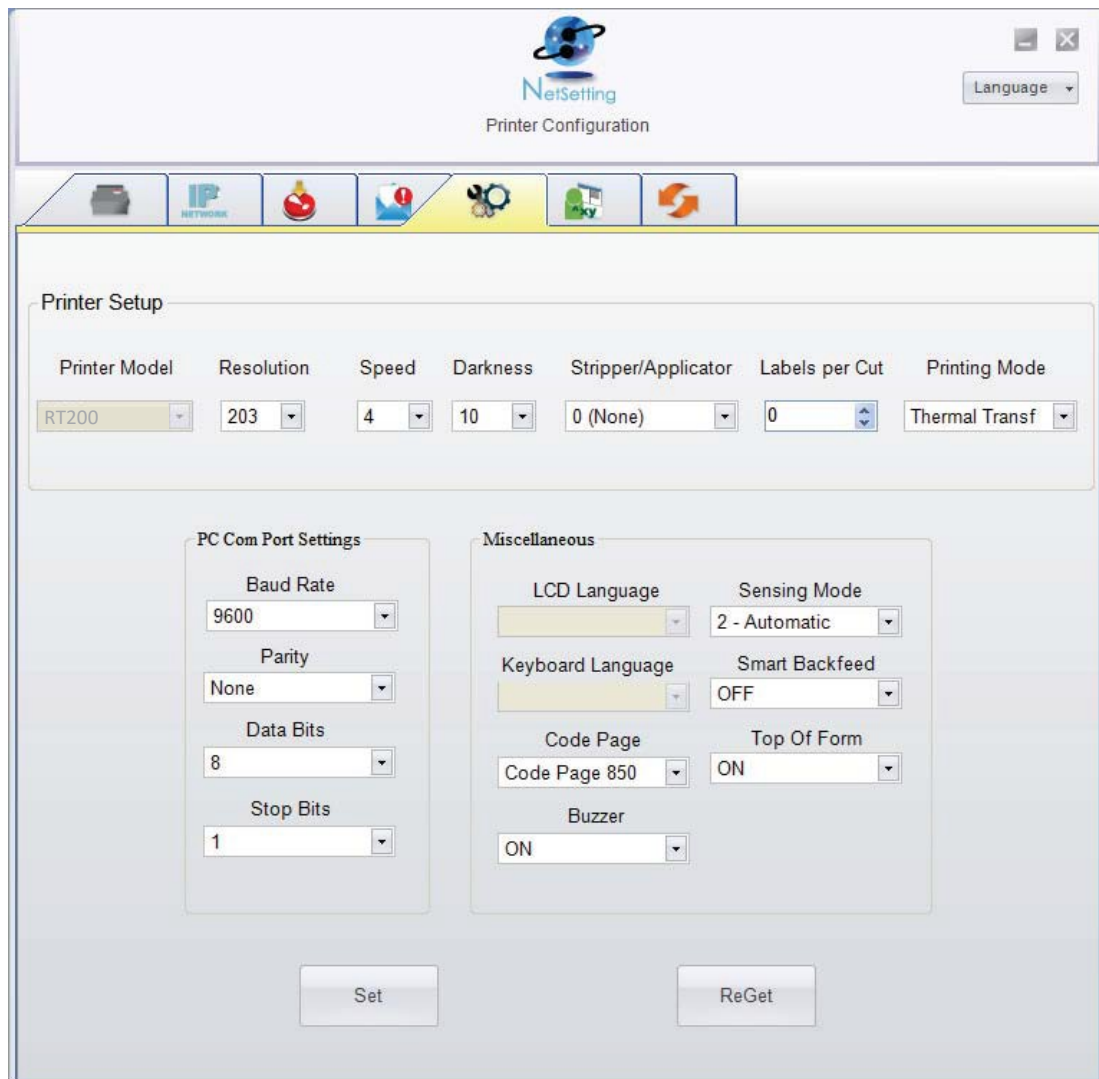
NetSetting
Printer Configuration

Language

IP NETWORK

xy

Printer Setup

Printer Model
RT200

Resolution
203

Speed
4

Darkness
10

Stripper/Applicator
0 (None)

Labels per Cut
0

Printing Mode
Thermal Transf

PC Com Port Settings

Baud Rate
9600

Parity
None

Data Bits
8

Stop Bits
1

Miscellaneous

LCD Language

Keyboard Language

Code Page
Code Page 850

Buzzer
ON

Sensing Mode
2 - Automatic

Smart Backfeed
OFF

Top Of Form
ON

Set

ReGet